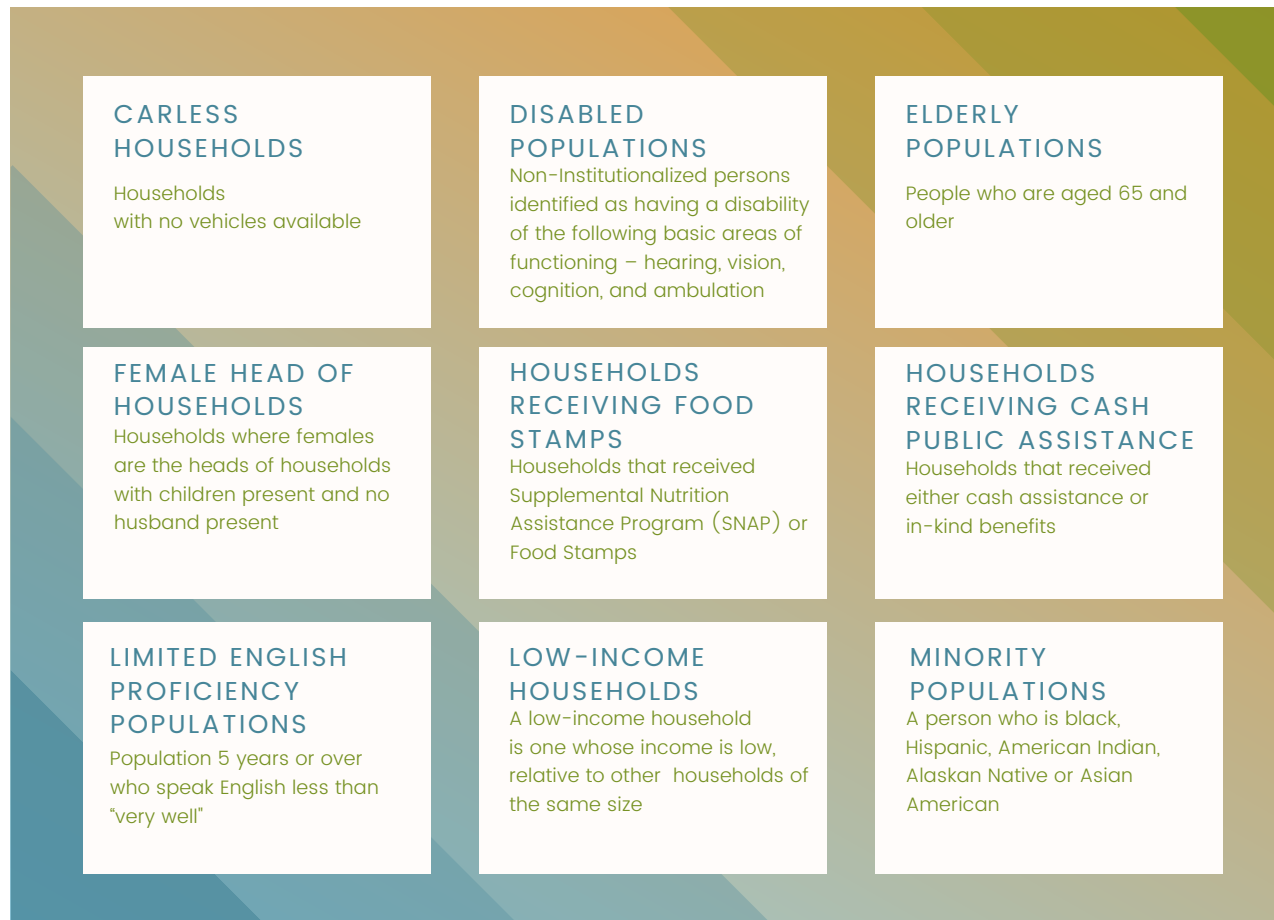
CARLESS HOUSEHOLDS

Households
with no vehicles available

DISABLED POPULATIONS

Non-Institutionalized persons identified as having a disability of the following basic areas of functioning – hearing, vision, cognition, and ambulation

ELDERLY POPULATIONS

People who are aged 65 and older

FEMALE HEAD OF HOUSEHOLDS

Households where females are the heads of households with children present and no husband present

HOUSEHOLDS RECEIVING FOOD STAMPS

Households that received Supplemental Nutrition Assistance Program (SNAP) or Food Stamps

HOUSEHOLDS RECEIVING CASH PUBLIC ASSISTANCE

Households that received either cash assistance or in-kind benefits

LIMITED ENGLISH PROFICIENCY POPULATIONS

Population 5 years or over who speak English less than "very well"

LOW-INCOME HOUSEHOLDS

A low-income household is one whose income is low, relative to other households of the same size

MINORITY POPULATIONS

A person who is black, Hispanic, American Indian, Alaskan Native or Asian American